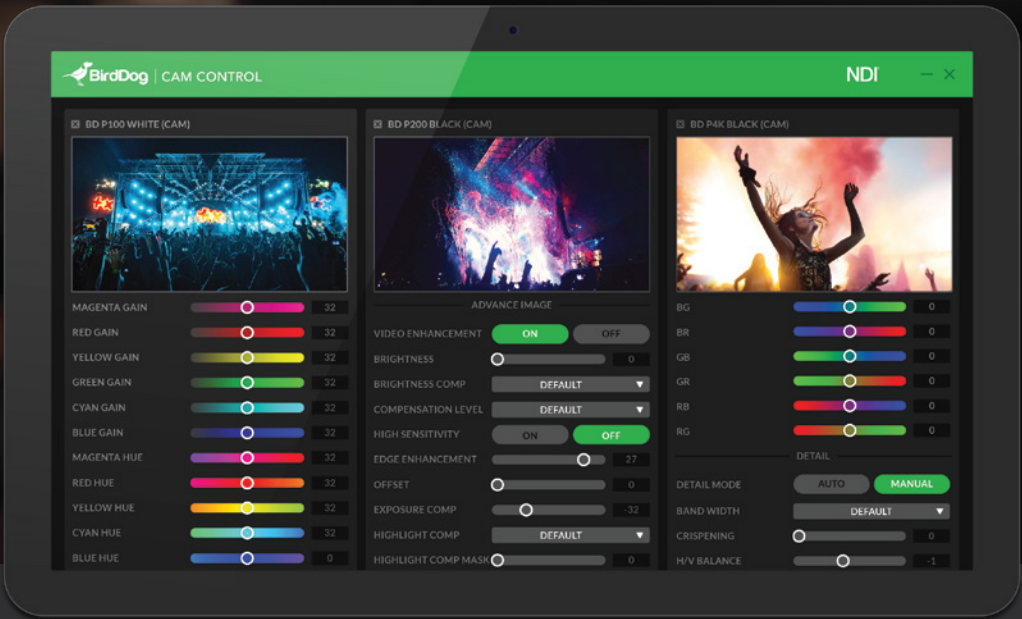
BirdDog | CAM CONTROL

NDI

BD P100 WHITE (CAM)

| | |
|---|---|
| MAGENTA GAIN | 32 |
| RED GAIN | 32 |
| YELLOW GAIN | 32 |
| GREEN GAIN | 32 |
| CYAN GAIN | 32 |
| BLUE GAIN | 32 |
| MAGENTA HUE | 32 |
| RED HUE | 32 |
| YELLOW HUE | 32 |
| CYAN HUE | 32 |
| BLUE HUE | 0 |

BD P200 BLACK (CAM)

ADVANCE IMAGE

| | |
|---|---|
| VIDEO ENHANCEMENT | ON OFF |
| BRIGHTNESS | 0 |
| BRIGHTNESS COMP | DEFAULT |
| COMPENSATION LEVEL | DEFAULT |
| HIGH SENSITIVITY | ON OFF |
| EDGE ENHANCEMENT | 27 |
| OFFSET | 0 |
| EXPOSURE COMP | -32 |
| HIGHLIGHT COMP | DEFAULT |
| HIGHLIGHT COMP MASK | 0 |

BD P4K BLACK (CAM)

| | |
|---|---|
| BG | 0 |
| BR | 0 |
| GB | 0 |
| GR | 0 |
| RB | 0 |
| RG | 0 |

DETAIL

| | |
|---|---|
| DETAIL MODE | AUTO MANUAL |
| BAND WIDTH | DEFAULT |
| CRISPENING | 0 |
| H/V BALANCE | -1 |